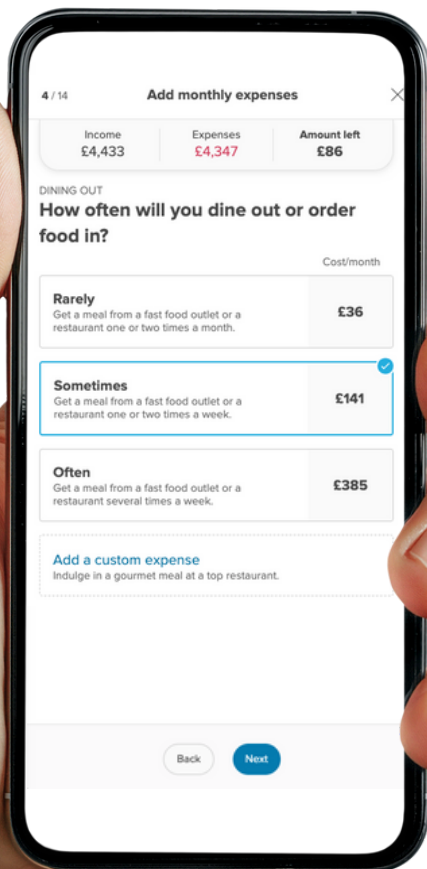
4 / 14 Add monthly expenses

| Income | Expenses | Amount left |
|---|---|---|
| £4,433 | £4,347 | £86 |

DINING OUT

How often will you dine out or order food in?

Cost/month

Rarely
Get a meal from a fast food outlet or a restaurant one or two times a month.
£36

Sometimes
Get a meal from a fast food outlet or a restaurant one or two times a week.
£141

Often
Get a meal from a fast food outlet or a restaurant several times a week.
£385

Add a custom expense
Indulge in a gourmet meal at a top restaurant.

Back Next